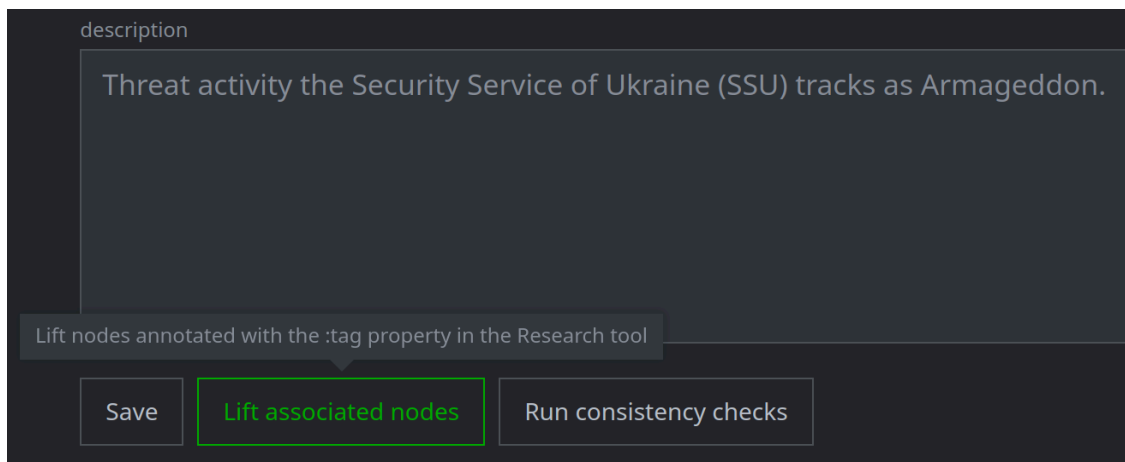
description

Threat activity the Security Service of Ukraine (SSU) tracks as Armageddon.

Lift nodes annotated with the :tag property in the Research tool

Save

Lift associated nodes

Run consistency checks